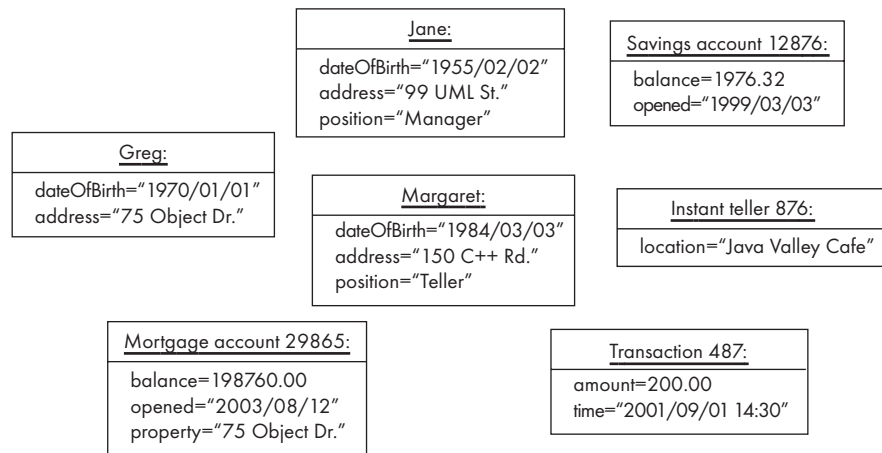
Jane:
dateOfBirth="1955/02/02"
address="99 UML St."
position="Manager"

Savings account 12876:
balance=1976.32
opened="1999/03/03"

Greg:
dateOfBirth="1970/01/01"
address="75 Object Dr."

Margaret:
dateOfBirth="1984/03/03"
address="150 C++ Rd."
position="Teller"

Instant teller 876:
location="Java Valley Cafe"

Mortgage account 29865:
balance=198760.00
opened="2003/08/12"
property="75 Object Dr."

Transaction 487:
amount=200.00
time="2001/09/01 14:30"